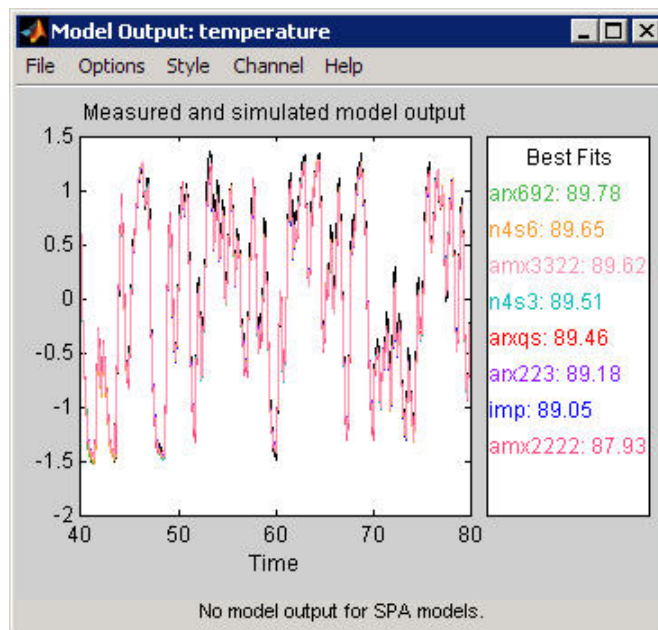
Model Output: temperature

File Options Style Channel Help

Measured and simulated model output

1.5
1
0.5
0
-0.5
-1
-1.5
-2

40 50 60 70 80

Time

Best Fits
arx692: 89.78
n4s6: 89.65
amx3322: 89.62
n4s3: 89.51
arxqs: 89.46
arx223: 89.18
imp: 89.05
amx2222: 87.93

No model output for SPA models.